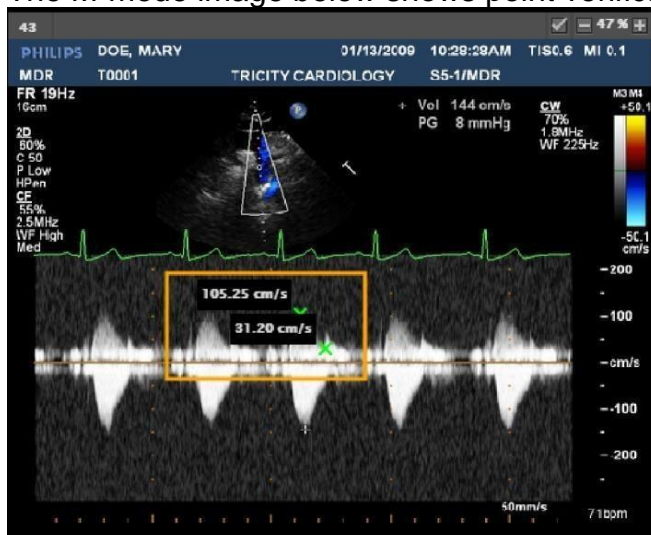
The M-mode image below shows point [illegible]

43 47 %

PHILIPS DOE, MARY 01/13/2009 10:28:29AM TIS0.6 MI 0.1

MDR T0001 TRICITY CARDIOLOGY S5-1/MDR

FR 19Hz
16cm

2D
60%
C 50
P Low
HPen

CF
55%
2.5MHz
WF High
Med

+ Vel 144 cm/s
PG 8 mmHg

CW
70%
1.8MHz
WF 225Hz

M3 M4
+50.1

-50.1
cm/s

105.25 cm/s

31.20 cm/s

-200

-100

-cm/s

--100

- 200

50mm/s

71bpm